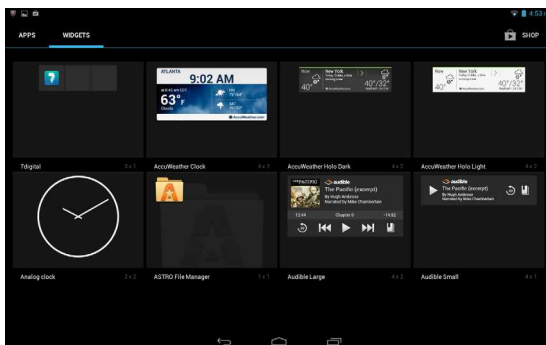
4:53

APPS WIDGETS

SHOP

ATLANTA
9:02 AM
63°F
Cloudy

AccuWeather.com

New York
40°/32°
40°

New York
40°/32°
40°

7digital 4 x 1

AccuWeather Clock 4 x 2

AccuWeather Holo Dark 4 x 1

AccuWeather Holo Light 4 x 1

audible
The Pacific (excerpt)
By Hugh Ambrose
Narrated by Mike Chamberlain
12:44 Chapter 0 -14:02

audible
The Pacific (excerpt)
By Hugh Ambrose
Narrated by Mike Chamberlain

Analog clock 2 x 2

ASTRO File Manager 1 x 1

Audible Large 4 x 2

Audible Small 4 x 1